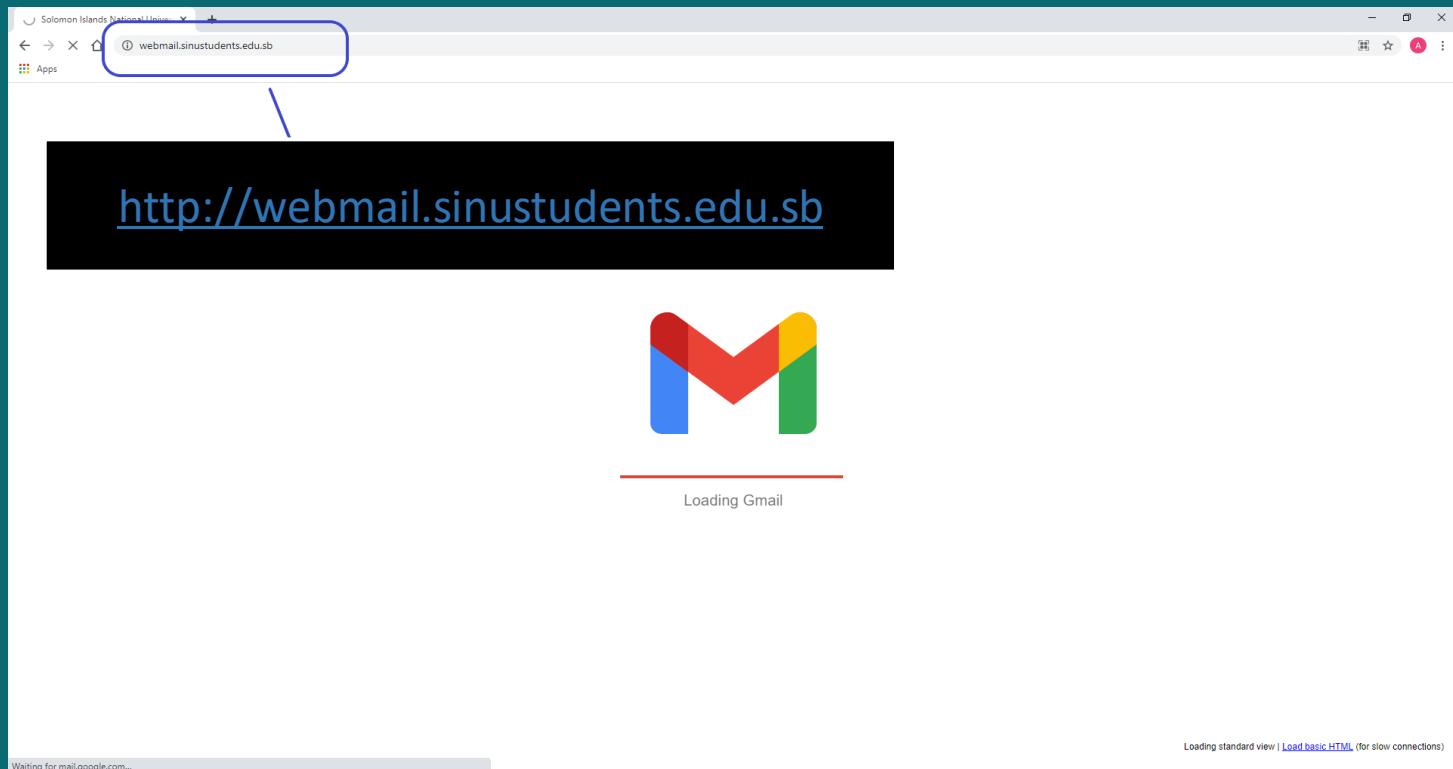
Solomon Islands National Unive ×

webmail.sinustudents.edu.sb

A

Apps

http://webmail.sinustudents.edu.sb

Loading Gmail

Loading standard view | Load basic HTML (for slow connections)

Waiting for mail.google.com...